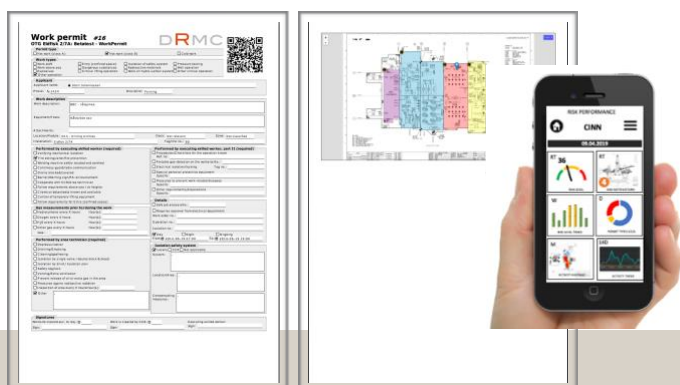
Work permit #16

OTG EWPek 2/7A: Betatest - WorkPermit

DRMC

Permit type

Work types

Applicant

Work description

Performed by executing skilled worker (required)

Performed by executing skilled worker, unit (required)

Details

Gas measurements prior to starting the work

Performed by area controller (required)

Isolation/Locking system

Signatures

RISK PERFORMANCE

CINN

05.04.2019